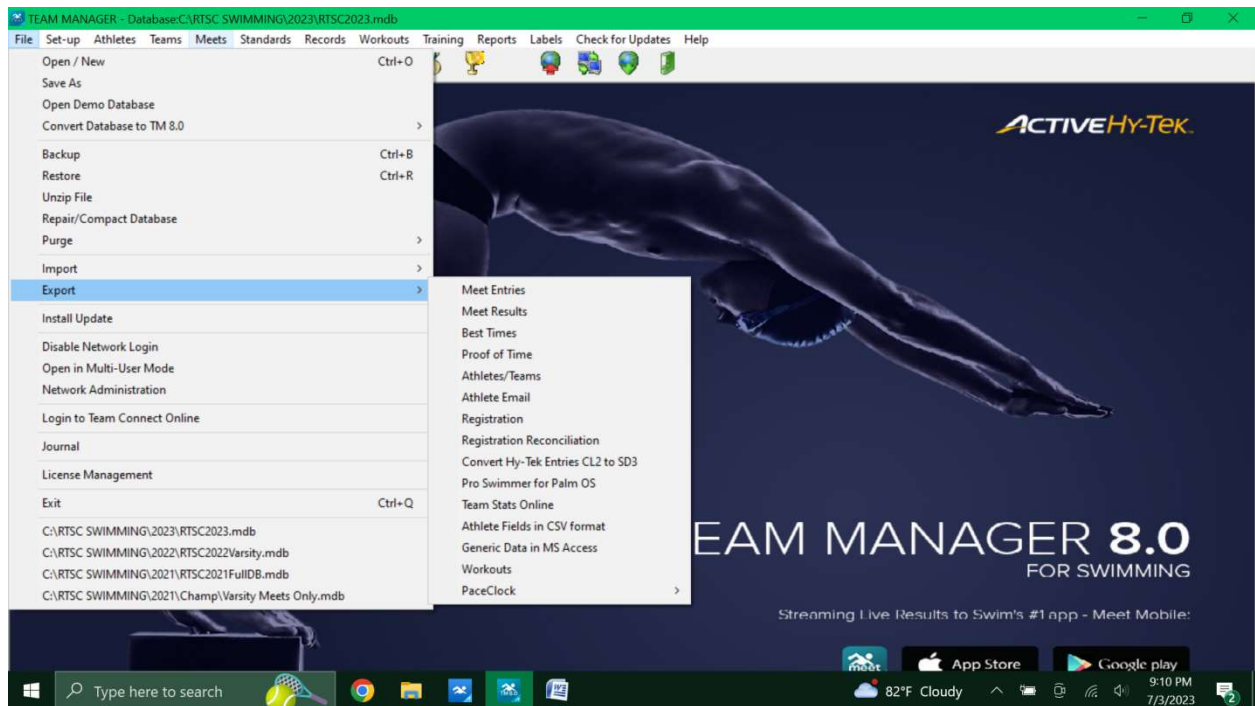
TEAM MANAGER - Database:C:\RTSC SWIMMING\2023\RTSC2023.mdb

File Set-up Athletes Teams Meets Standards Records Workouts Training Reports Labels Check for Updates Help

Open / New Ctrl+O
Save As
Open Demo Database
Convert Database to TM 8.0
Backup Ctrl+B
Restore Ctrl+R
Unzip File
Repair/Compact Database
Purge
Import
Export
Install Update
Disable Network Login
Open in Multi-User Mode
Network Administration
Login to Team Connect Online
Journal
License Management
Exit Ctrl+Q
C:\RTSC SWIMMING\2023\RTSC2023.mdb
C:\RTSC SWIMMING\2022\RTSC2022Varsity.mdb
C:\RTSC SWIMMING\2021\RTSC2021FullDB.mdb
C:\RTSC SWIMMING\2021\Champ\Varsity Meets Only.mdb

Meet Entries
Meet Results
Best Times
Proof of Time
Athletes/Teams
Athlete Email
Registration
Registration Reconciliation
Convert Hy-Tek Entries CL2 to SD3
Pro Swimmer for Palm OS
Team Stats Online
Athlete Fields in CSV format
Generic Data in MS Access
Workouts
PaceClock

ACTIVE Hy-Tek

EAM MANAGER 8.0
FOR SWIMMING

Streaming Live Results to Swim's #1 app - Meet Mobile:

meet
App Store
Google play

Type here to search
82°F Cloudy
9:10 PM
7/3/2023
2